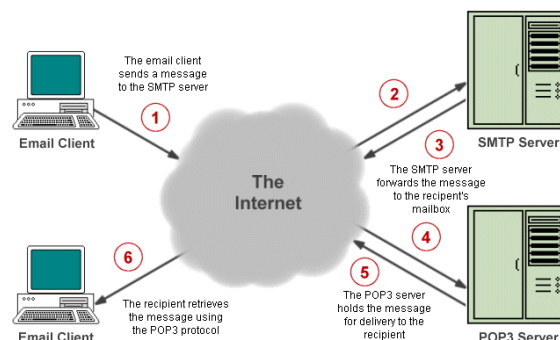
The email client sends a message to the SMTP server

1

Email Client

2

SMTP Server

3

The SMTP server forwards the message to the recipent's mailbox

The Internet

4

6

5

The POP3 server holds the message for delivery to the recipient

The recipient retrieves the message using the POP3 protocol

Email Client

POP3 Server